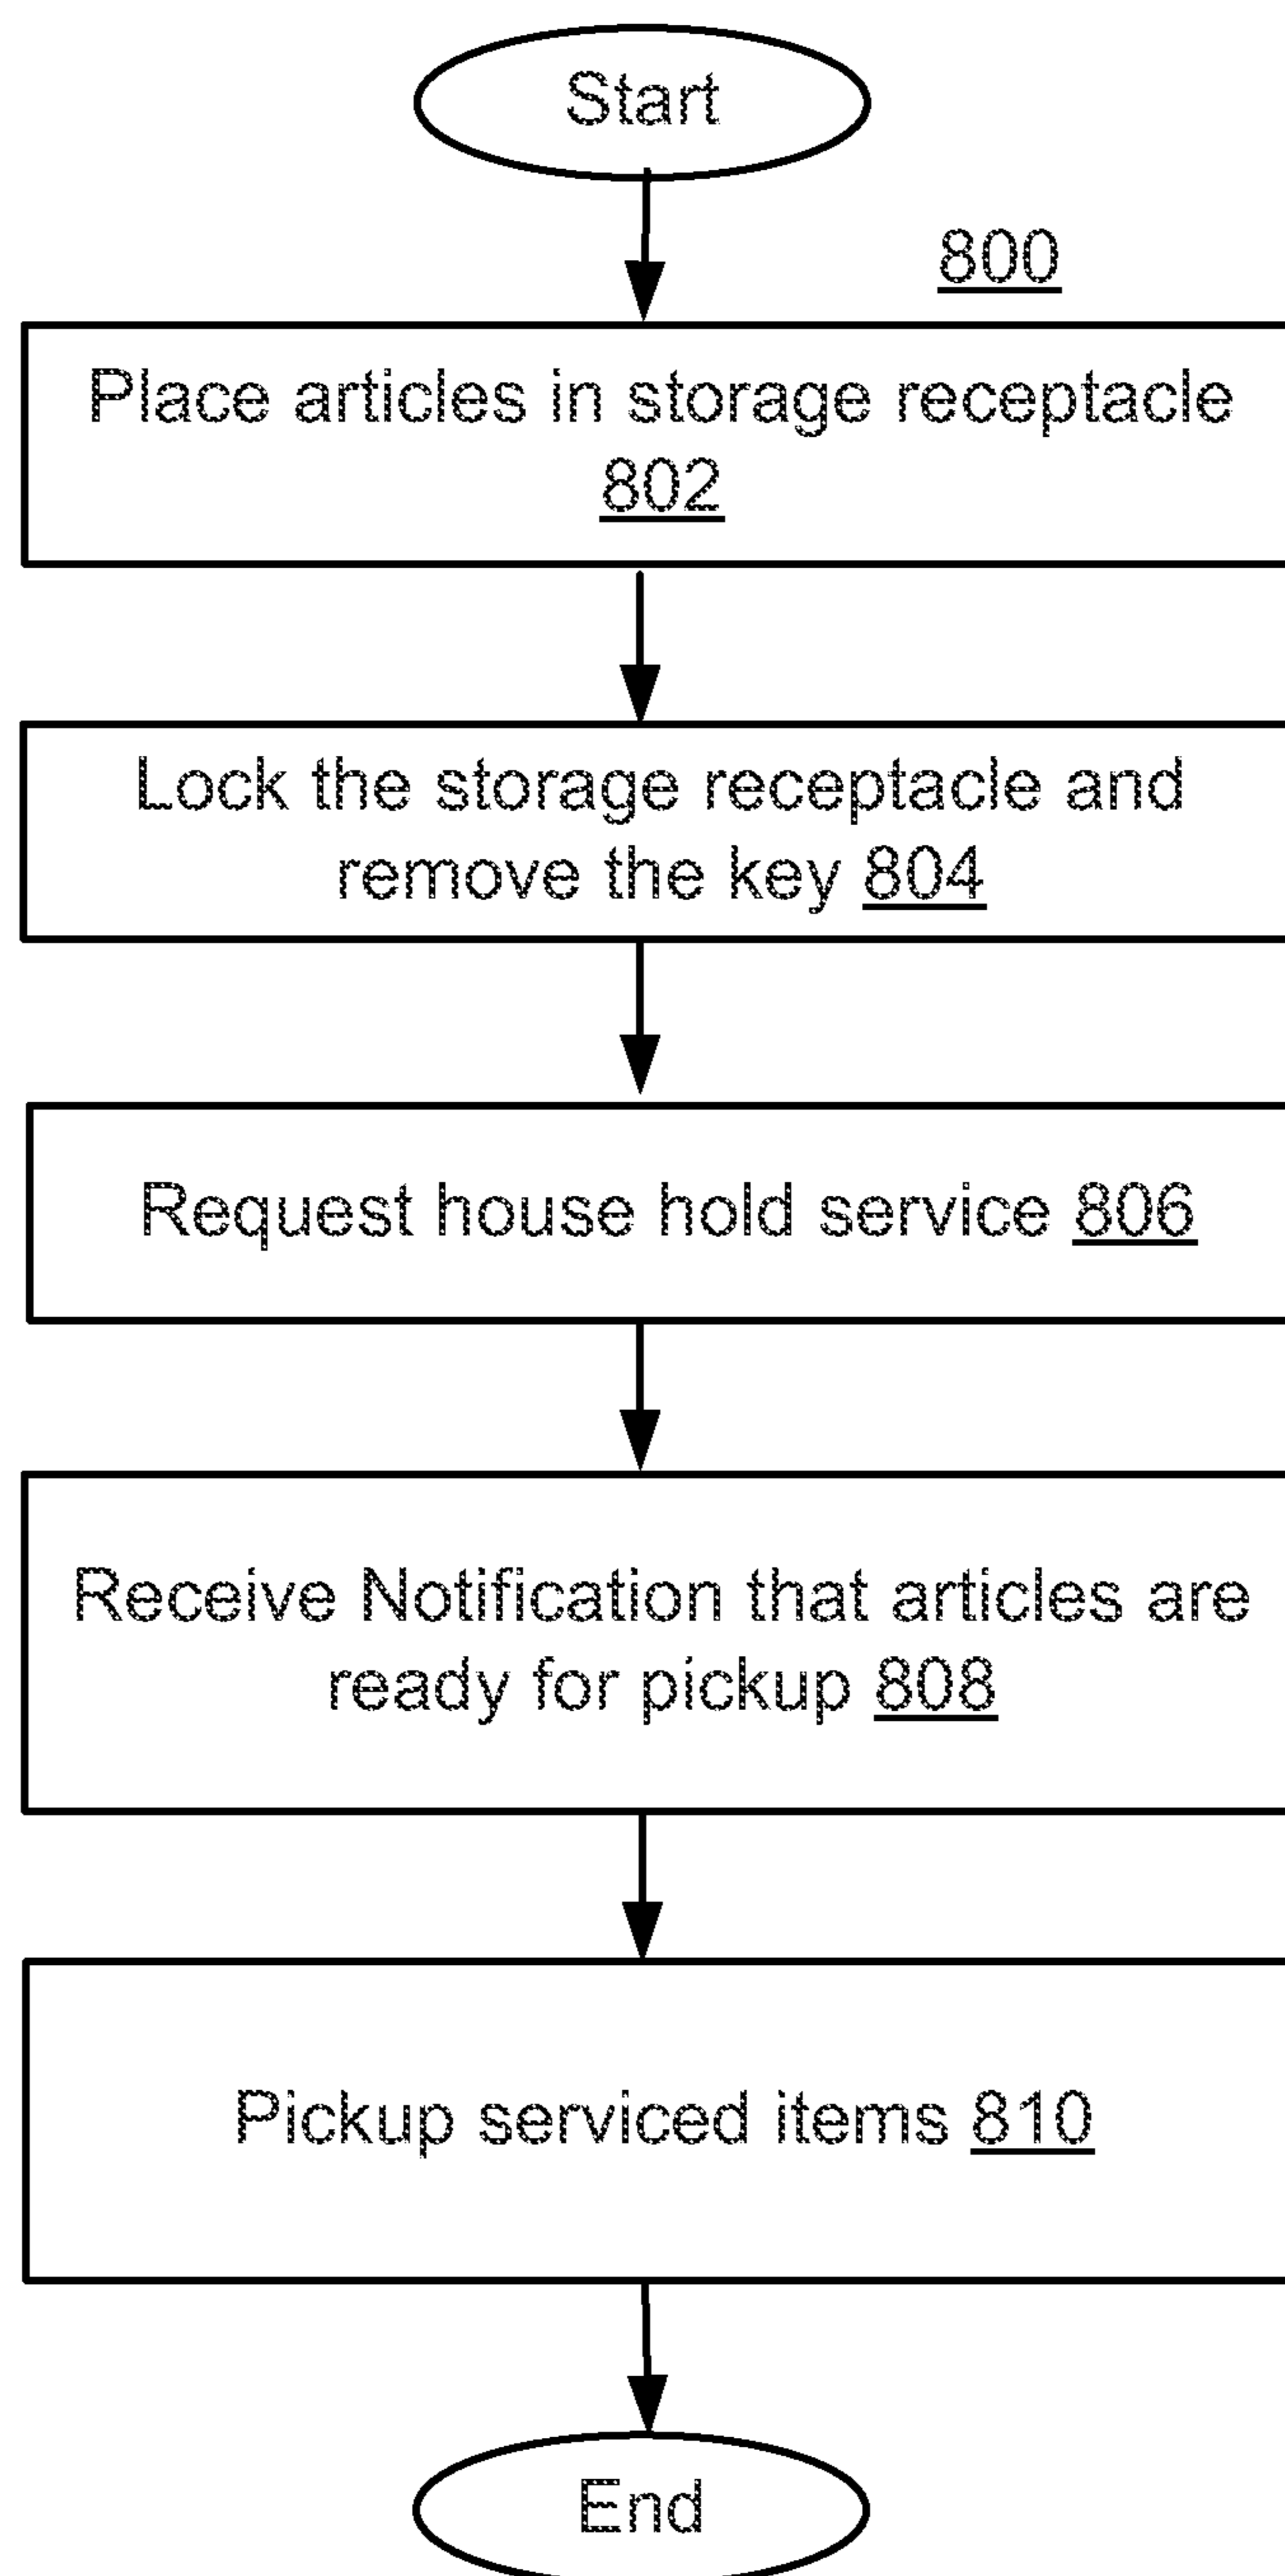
Start

800

Place articles in storage receptacle 802

Lock the storage receptacle and remove the key 804

Request house hold service 806

Receive Notification that articles are ready for pickup 808

Pickup serviced items 810

End